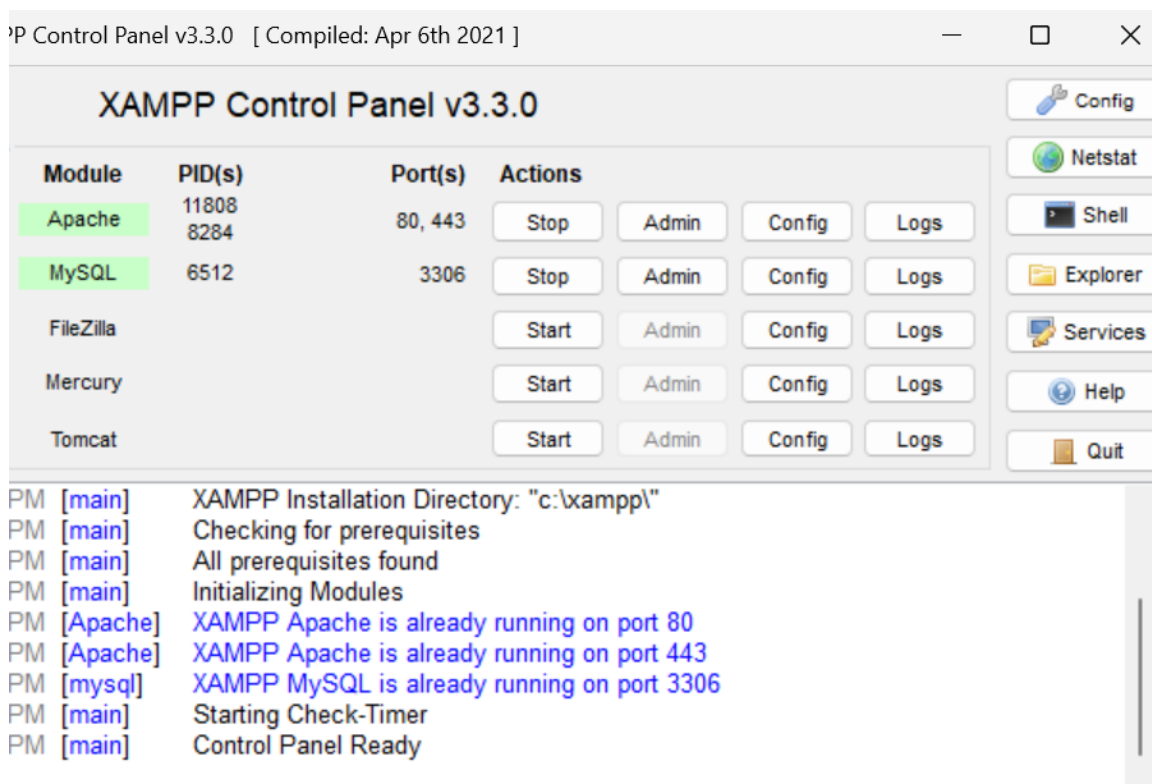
PP Control Panel v3.3.0 [ Compiled: Apr 6th 2021 ]

XAMPP Control Panel v3.3.0

Config
Netstat
Shell
Explorer
Services
Help
Quit

| Module | PID(s) | Port(s) | Actions | | | |
|---|---|---|---|---|---|---|
| Apache | 11808 8284 | 80, 443 | Stop | Admin | Config | Logs |
| MySQL | 6512 | 3306 | Stop | Admin | Config | Logs |
| FileZilla | | | Start | Admin | Config | Logs |
| Mercury | | | Start | Admin | Config | Logs |
| Tomcat | | | Start | Admin | Config | Logs |

PM [main] XAMPP Installation Directory: "c:\xampp\"
PM [main] Checking for prerequisites
PM [main] All prerequisites found
PM [main] Initializing Modules
PM [Apache] XAMPP Apache is already running on port 80
PM [Apache] XAMPP Apache is already running on port 443
PM [mysql] XAMPP MySQL is already running on port 3306
PM [main] Starting Check-Timer
PM [main] Control Panel Ready